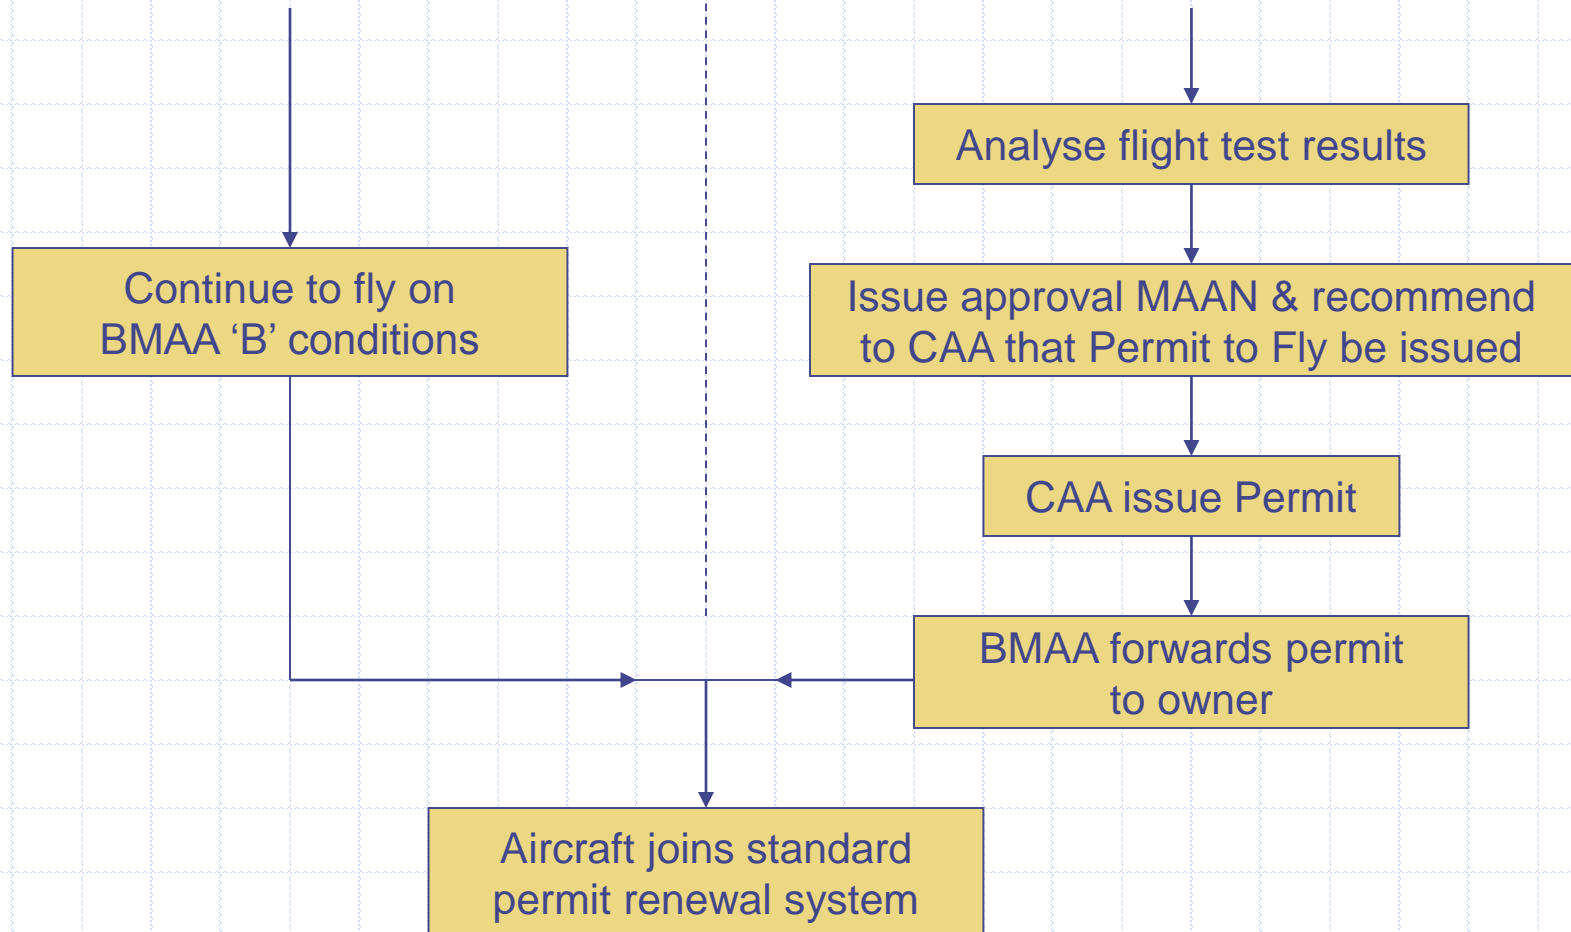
Analyse flight test results

Continue to fly on BMAA ‘B’ conditions

Issue approval MAAN & recommend to CAA that Permit to Fly be issued

CAA issue Permit

BMAA forwards permit to owner

Aircraft joins standard permit renewal system